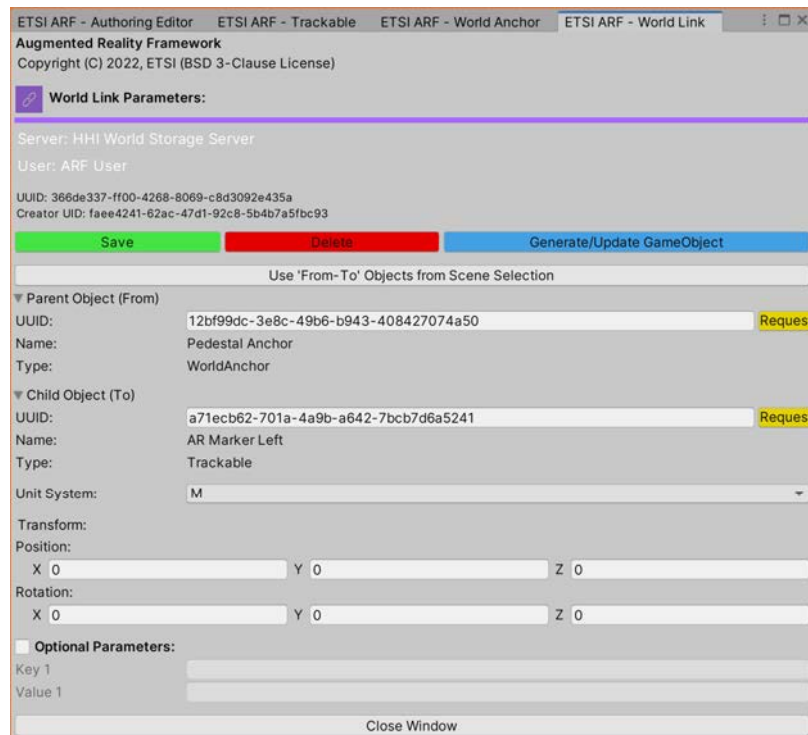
ETSI ARF - Authoring Editor | ETSI ARF - Trackable | ETSI ARF - World Anchor | ETSI ARF - World Link

Augmented Reality Framework
Copyright (C) 2022, ETSI (BSD 3-Clause License)

World Link Parameters:

Server: HHI World Storage Server

User: ARF User

UUID: 366de337-ff00-4268-8069-c8d3092e435a
Creator UID: faee4241-62ac-47d1-92c8-5b4b7a5fbc93

Save | Delete | Generate/Update GameObject

Use 'From-To' Objects from Scene Selection

Parent Object (From)
UUID: 12bf99dc-3e8c-49b6-b943-408427074a50 Reques
Name: Pedestal Anchor
Type: WorldAnchor

Child Object (To)
UUID: a71ecb62-701a-4a9b-a642-7bcb7d6a5241 Reques
Name: AR Marker Left
Type: Trackable

Unit System: M

Transform:
Position:
X 0 Y 0 Z 0
Rotation:
X 0 Y 0 Z 0

Optional Parameters:
Key 1
Value 1

Close Window